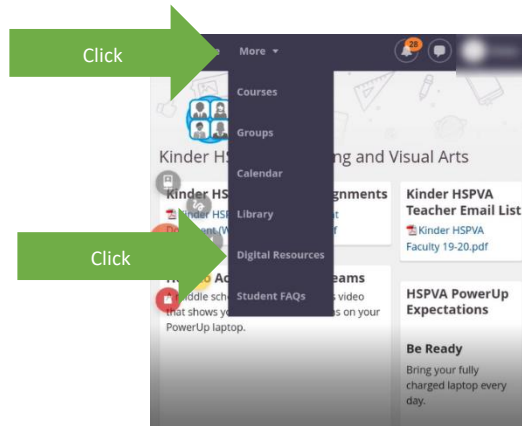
Click

More ▾

28

Courses

Groups

Calendar

Library

Digital Resources

Student FAQs

Click

Kinder HS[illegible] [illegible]ng and Visual Arts

Kinder HS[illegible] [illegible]gnments

Kinder HSP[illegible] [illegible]t

Document (W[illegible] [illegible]f

Kinder HSPVA Teacher Email List

Kinder HSPVA Faculty 19-20.pdf

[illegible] Ac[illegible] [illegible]eams

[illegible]iddle sch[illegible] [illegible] video that shows y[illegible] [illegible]s on your PowerUp laptop.

HSPVA PowerUp Expectations

Be Ready

Bring your fully charged laptop every day.